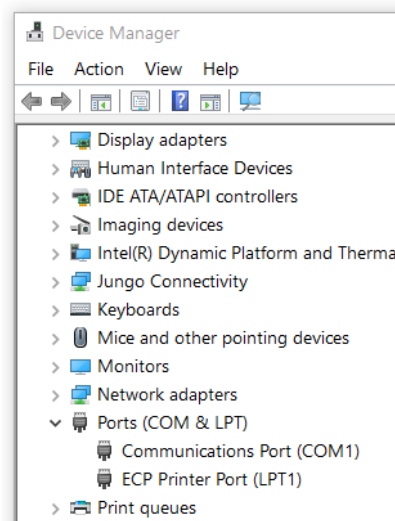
Device Manager

File Action View Help

Display adapters
Human Interface Devices
IDE ATA/ATAPI controllers
Imaging devices
Intel(R) Dynamic Platform and Therma
Jungo Connectivity
Keyboards
Mice and other pointing devices
Monitors
Network adapters
Ports (COM & LPT)
Communications Port (COM1)
ECP Printer Port (LPT1)
Print queues